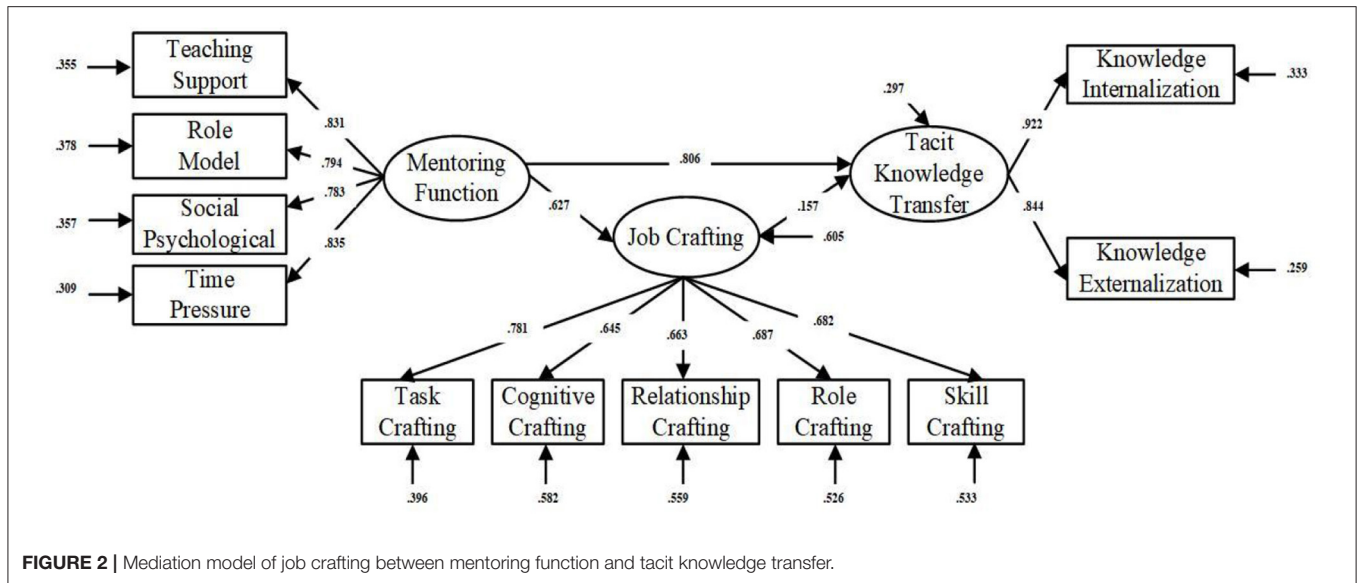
.355 Teaching Support

.378 Role Model

.357 Social Psychological

.309 Time Pressure

.831
.794
.783
.835

Mentoring Function

.806

.627

Job Crafting

.157

.605

.297

Tacit Knowledge Transfer

.922

.844

Knowledge Internalization .333

Knowledge Externalization .259

.781
.645
.663
.687
.682

Task Crafting
.396

Cognitive Crafting
.582

Relationship Crafting
.559

Role Crafting
.526

Skill Crafting
.533

**FIGURE 2 |** Mediation model of job crafting between mentoring function and tacit knowledge transfer.